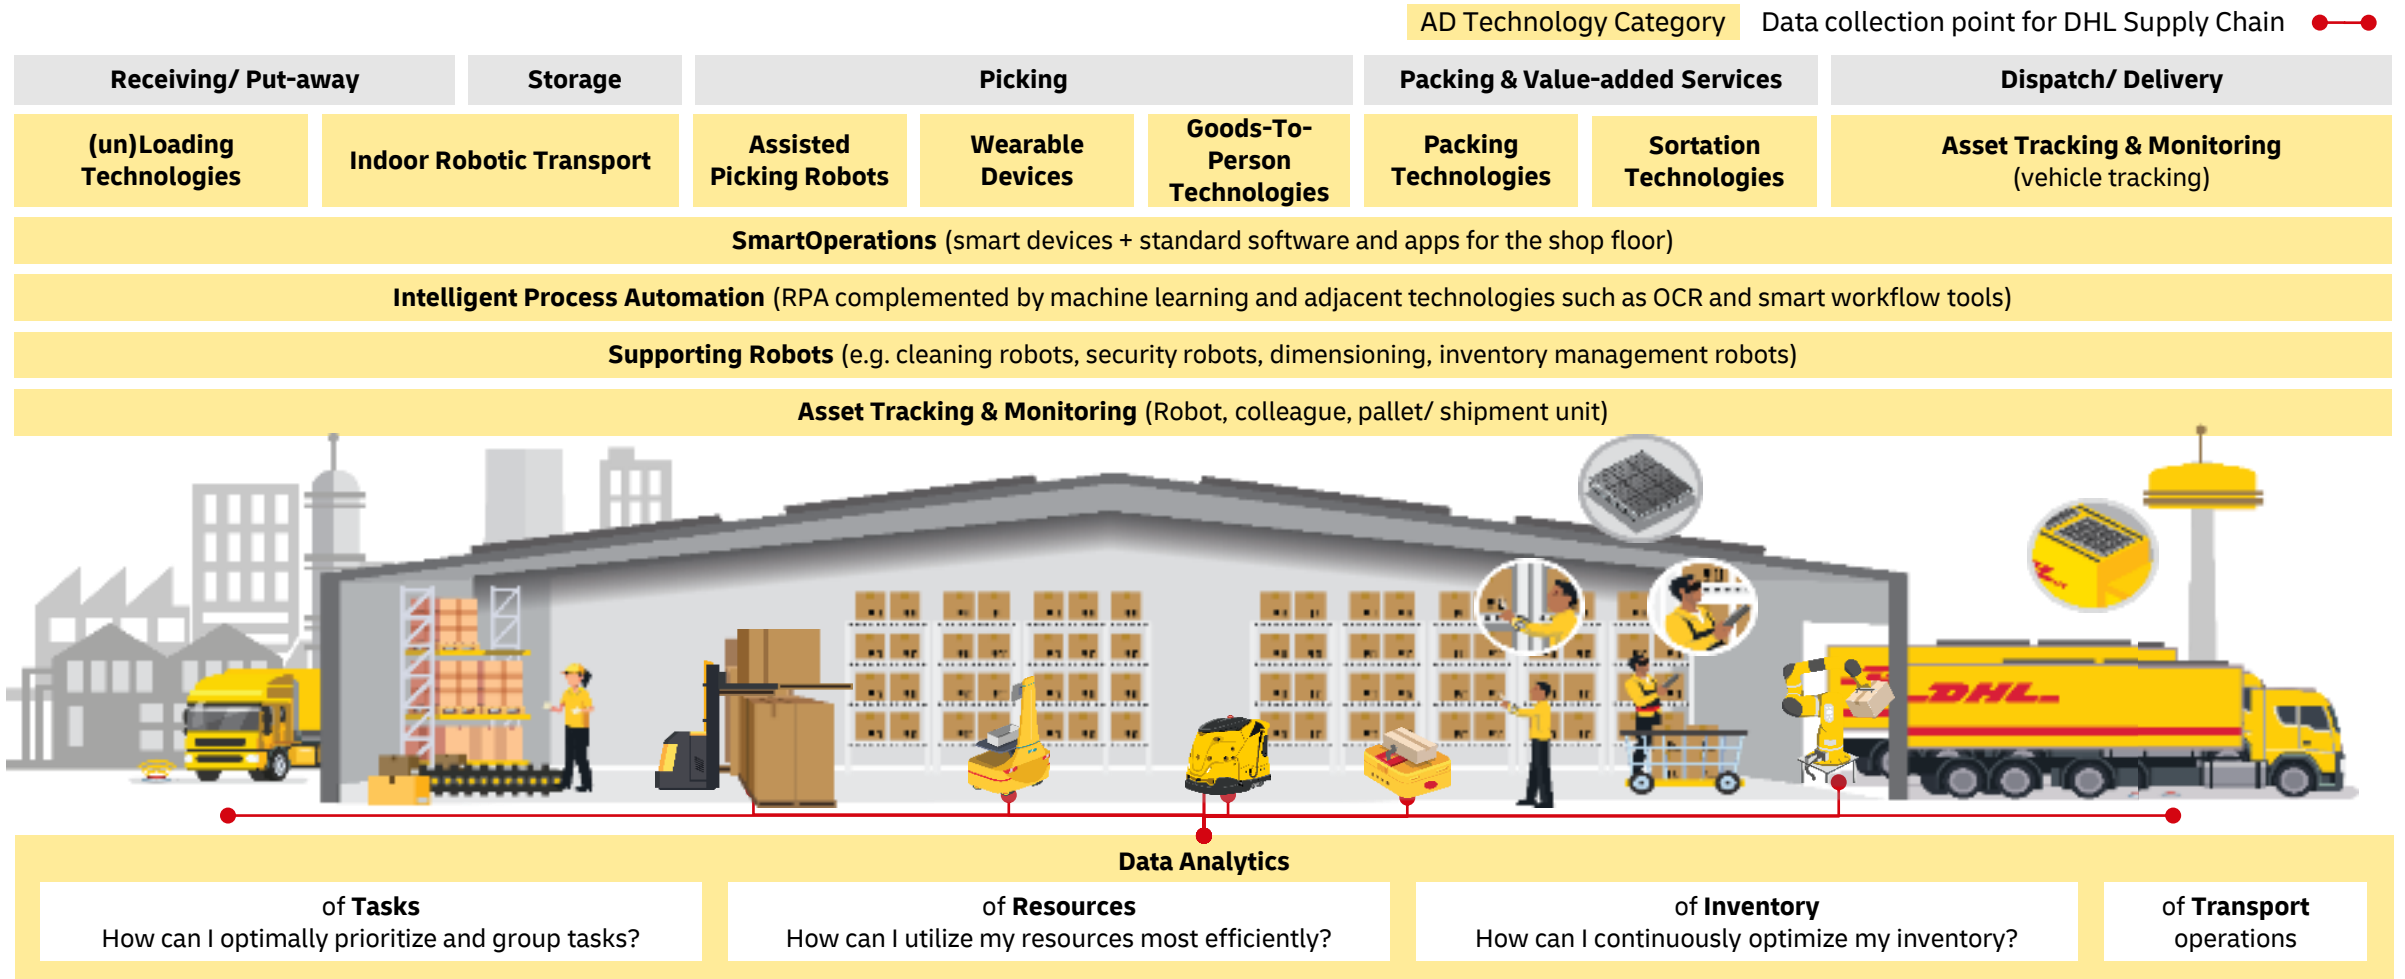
AD Technology Category Data collection point for DHL Supply Chain

| Receiving/ Put-away | | Storage | Picking | | | Packing & Value-added Services | | Dispatch/ Delivery |
|---|---|---|---|---|---|---|---|---|
| (un)Loading Technologies | Indoor Robotic Transport | | Assisted Picking Robots | Wearable Devices | Goods-To-Person Technologies | Packing Technologies | Sortation Technologies | Asset Tracking & Monitoring (vehicle tracking) |

SmartOperations (smart devices + standard software and apps for the shop floor)

Intelligent Process Automation (RPA complemented by machine learning and adjacent technologies such as OCR and smart workflow tools)

Supporting Robots (e.g. cleaning robots, security robots, dimensioning, inventory management robots)

Asset Tracking & Monitoring (Robot, colleague, pallet/ shipment unit)

DHL

Data Analytics

| of Tasks How can I optimally prioritize and group tasks? | of Resources How can I utilize my resources most efficiently? | of Inventory How can I continuously optimize my inventory? | of Transport operations |
|---|---|---|---|